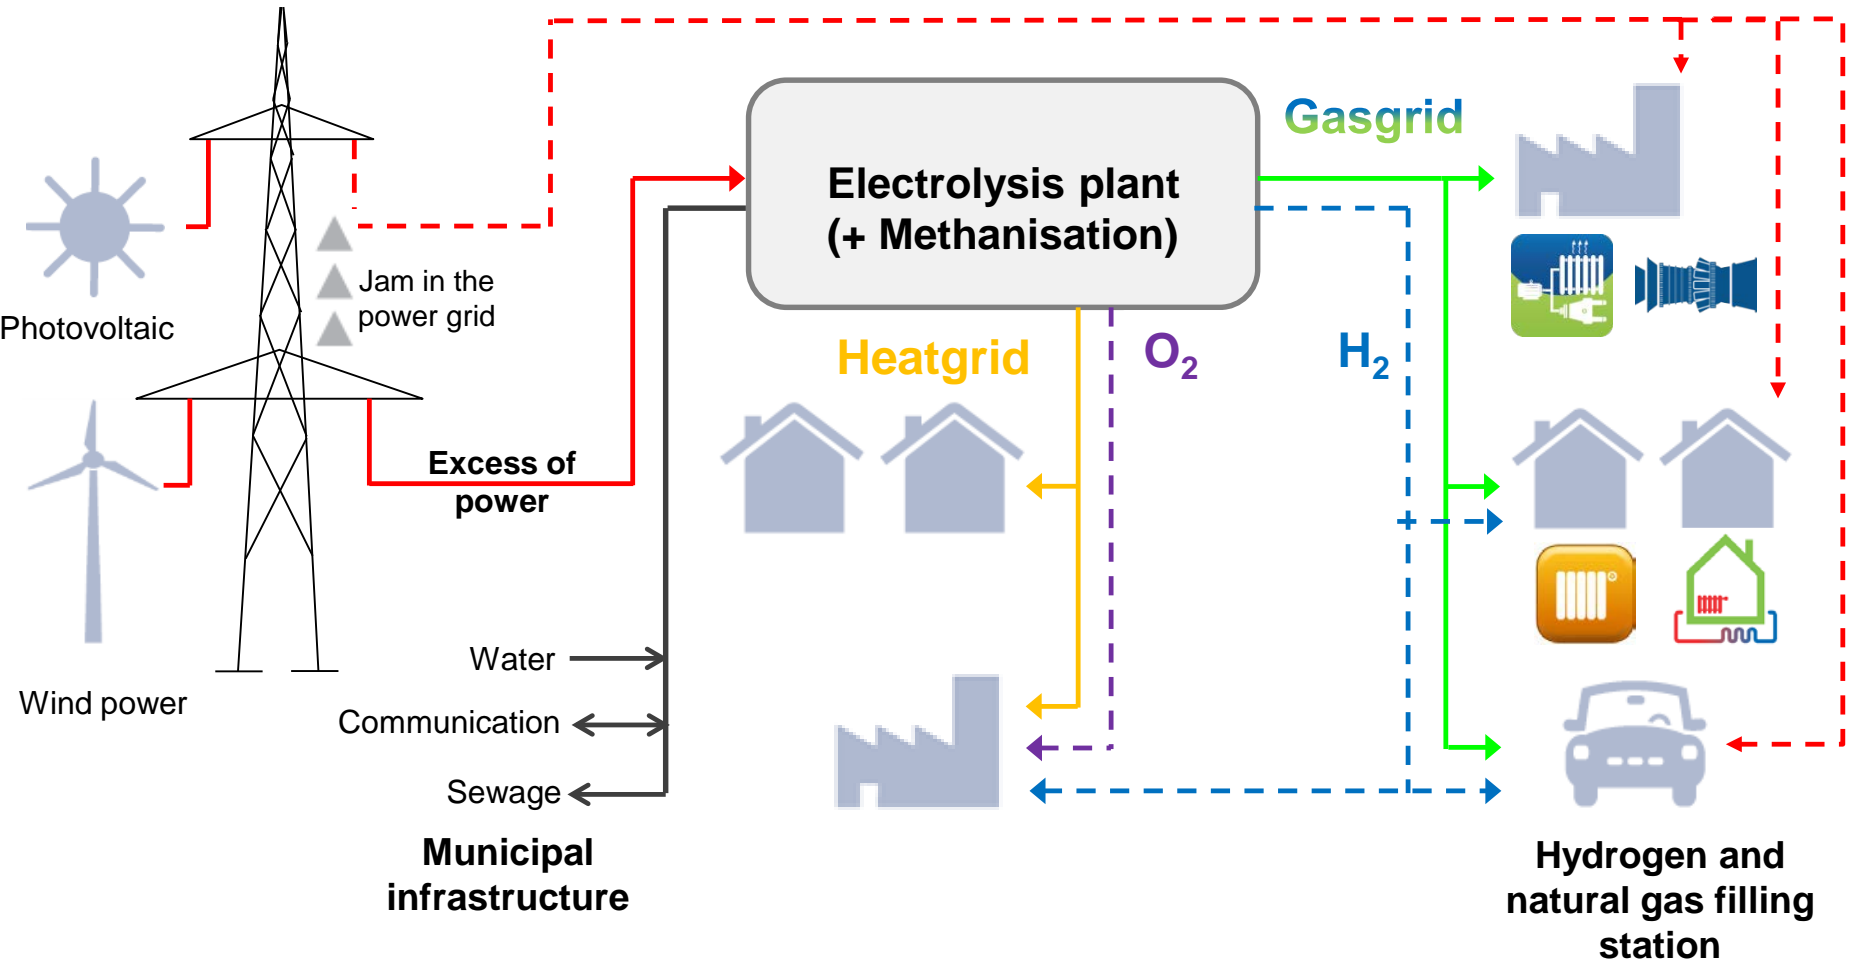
Electrolysis plant
(+ Methanisation)

Gasgrid

Photovoltaic

Jam in the power grid

Heatgrid

$O_2$

$H_2$

Excess of power

Wind power

Water

Communication

Sewage

Municipal infrastructure

Hydrogen and natural gas filling station